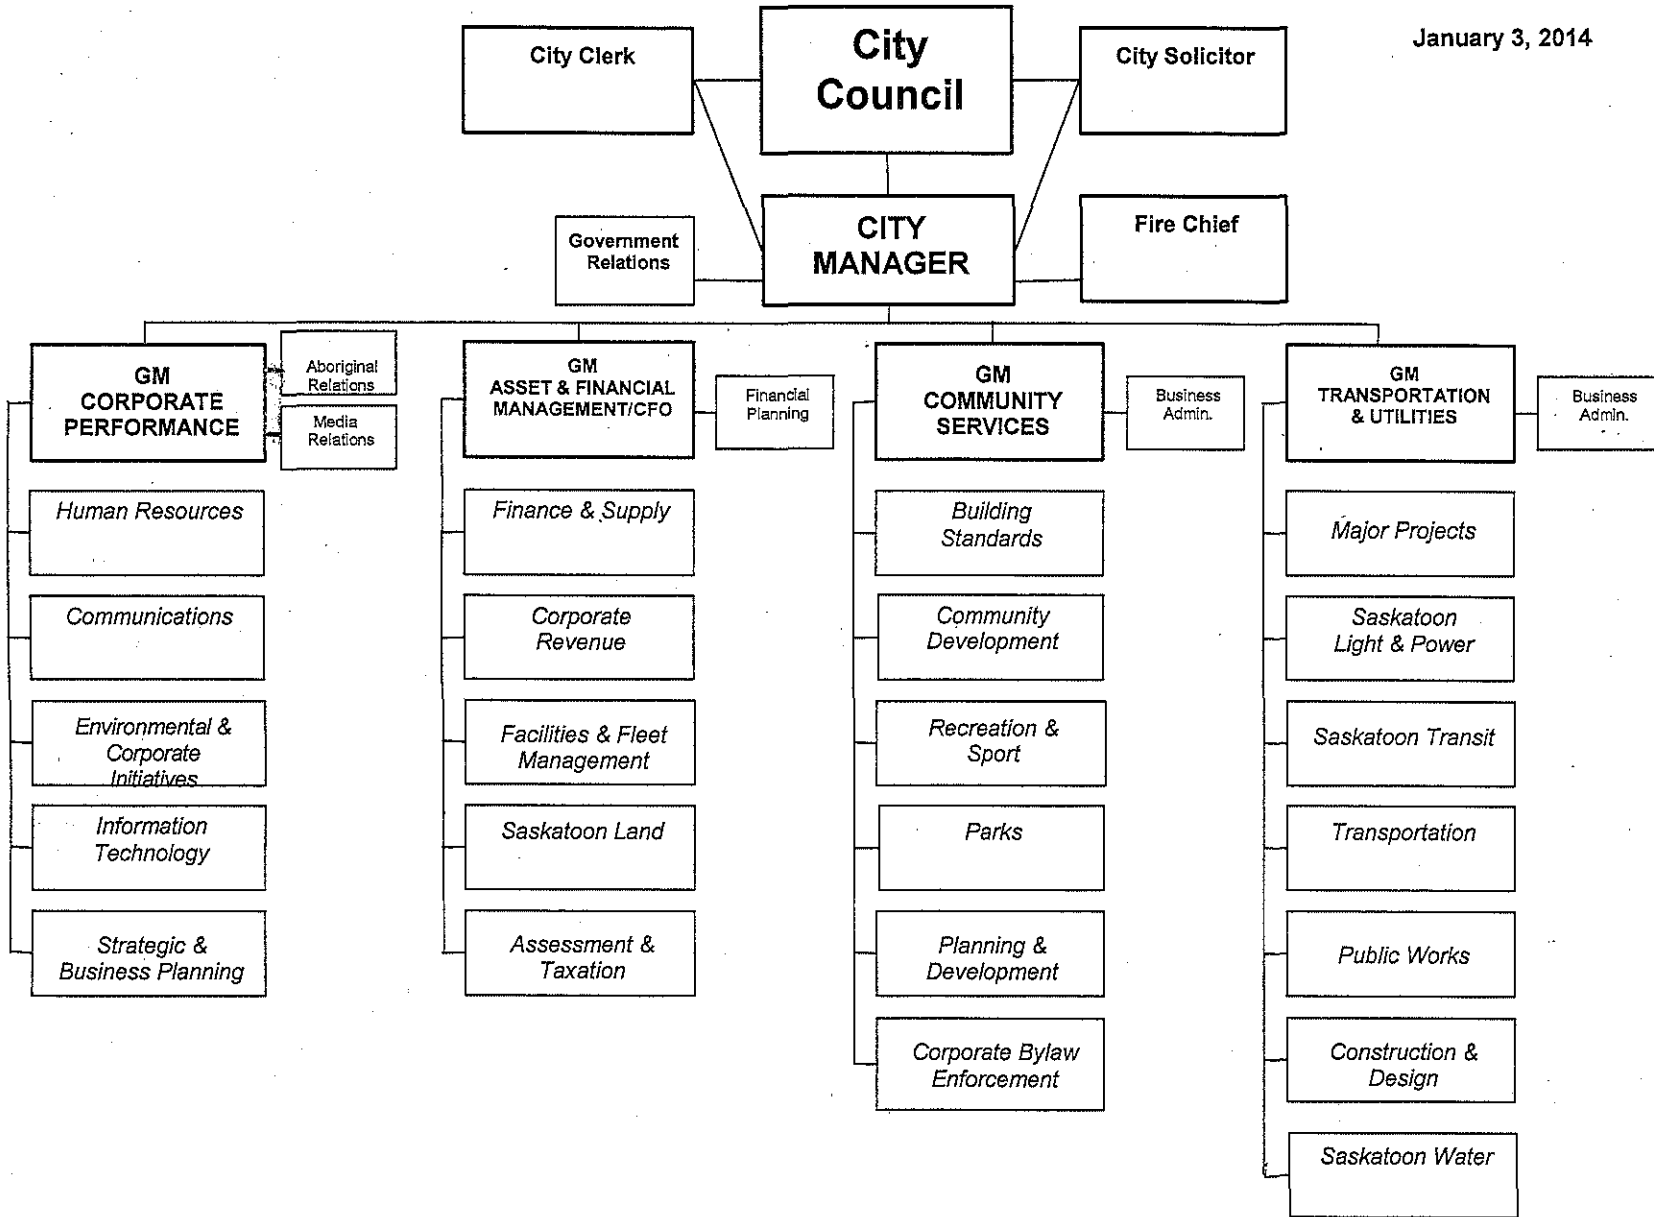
January 3, 2014

City Clerk

City Council

City Solicitor

Government Relations

CITY MANAGER

Fire Chief

GM CORPORATE PERFORMANCE

Aboriginal Relations

Media Relations

Human Resources

Communications

Environmental & Corporate Initiatives

Information Technology

Strategic & Business Planning

GM ASSET & FINANCIAL MANAGEMENT/CFO

Financial Planning

Finance & Supply

Corporate Revenue

Facilities & Fleet Management

Saskatoon Land

Assessment & Taxation

GM COMMUNITY SERVICES

Business Admin.

Building Standards

Community Development

Recreation & Sport

Parks

Planning & Development

Corporate Bylaw Enforcement

GM TRANSPORTATION & UTILITIES

Business Admin.

Major Projects

Saskatoon Light & Power

Saskatoon Transit

Transportation

Public Works

Construction & Design

Saskatoon Water